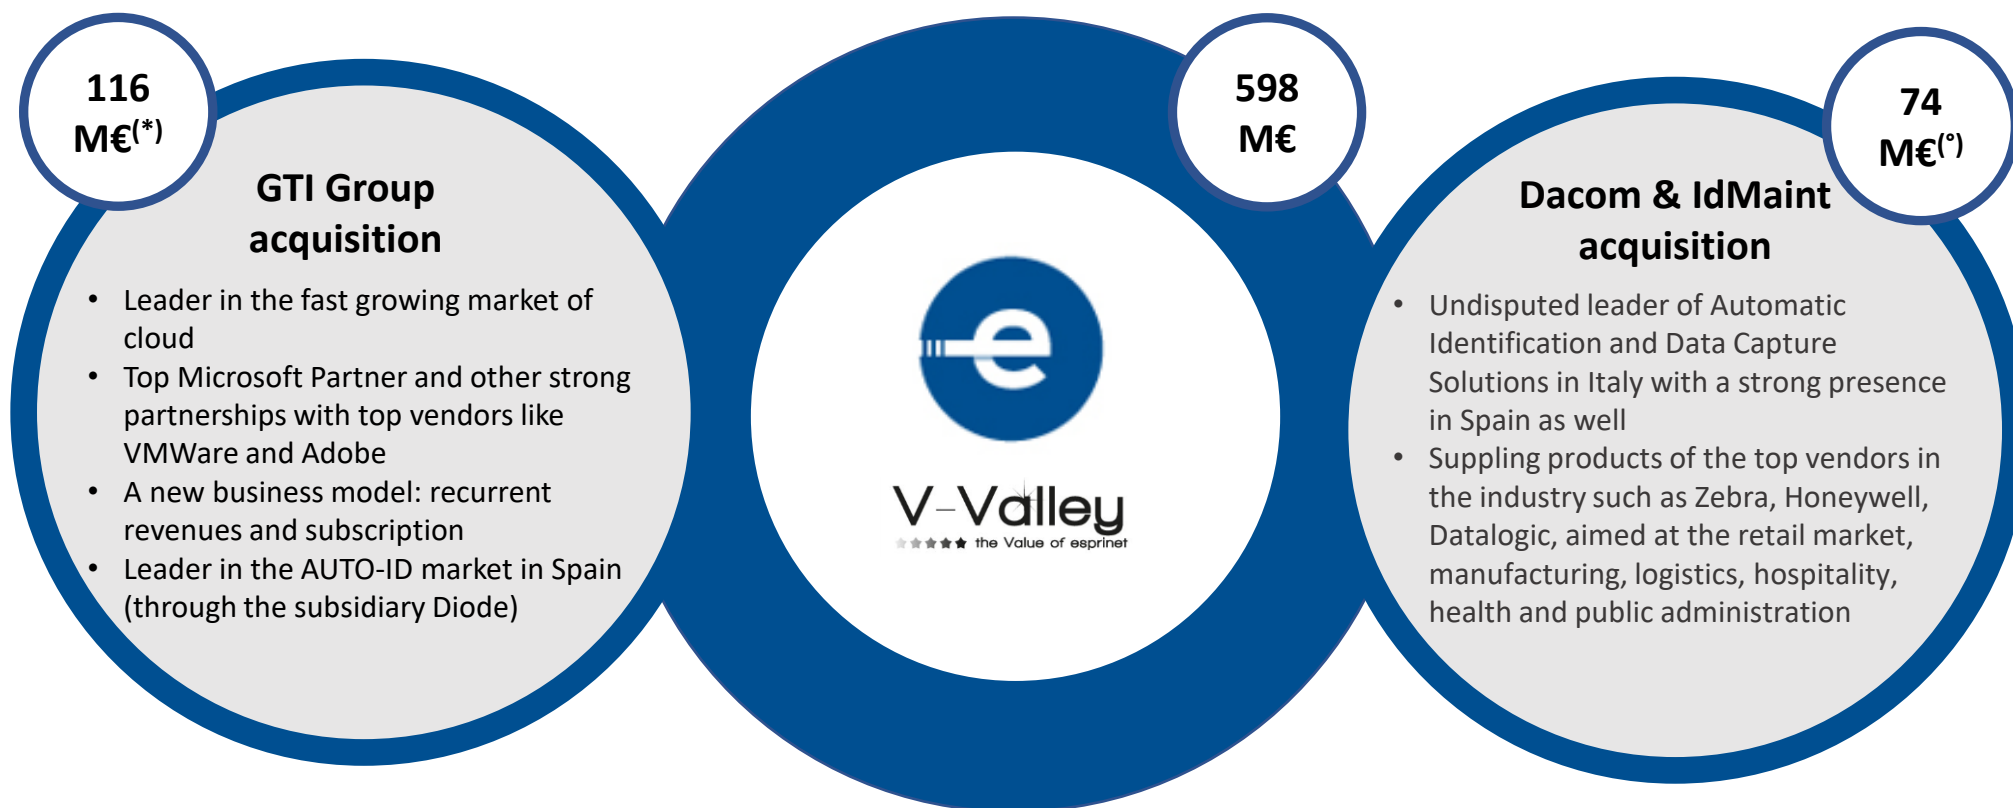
116 M€$^{(*)}$

GTI Group acquisition

• Leader in the fast growing market of cloud
• Top Microsoft Partner and other strong partnerships with top vendors like VMWare and Adobe
• A new business model: recurrent revenues and subscription
• Leader in the AUTO-ID market in Spain (through the subsidiary Diode)

598 M€

e

V-Valley
the Value of esprinet

74 M€$^{(°)}$

Dacom & IdMaint acquisition

• Undisputed leader of Automatic Identification and Data Capture Solutions in Italy with a strong presence in Spain as well
• Suppling products of the top vendors in the industry such as Zebra, Honeywell, Datalogic, aimed at the retail market, manufacturing, logistics, hospitality, health and public administration